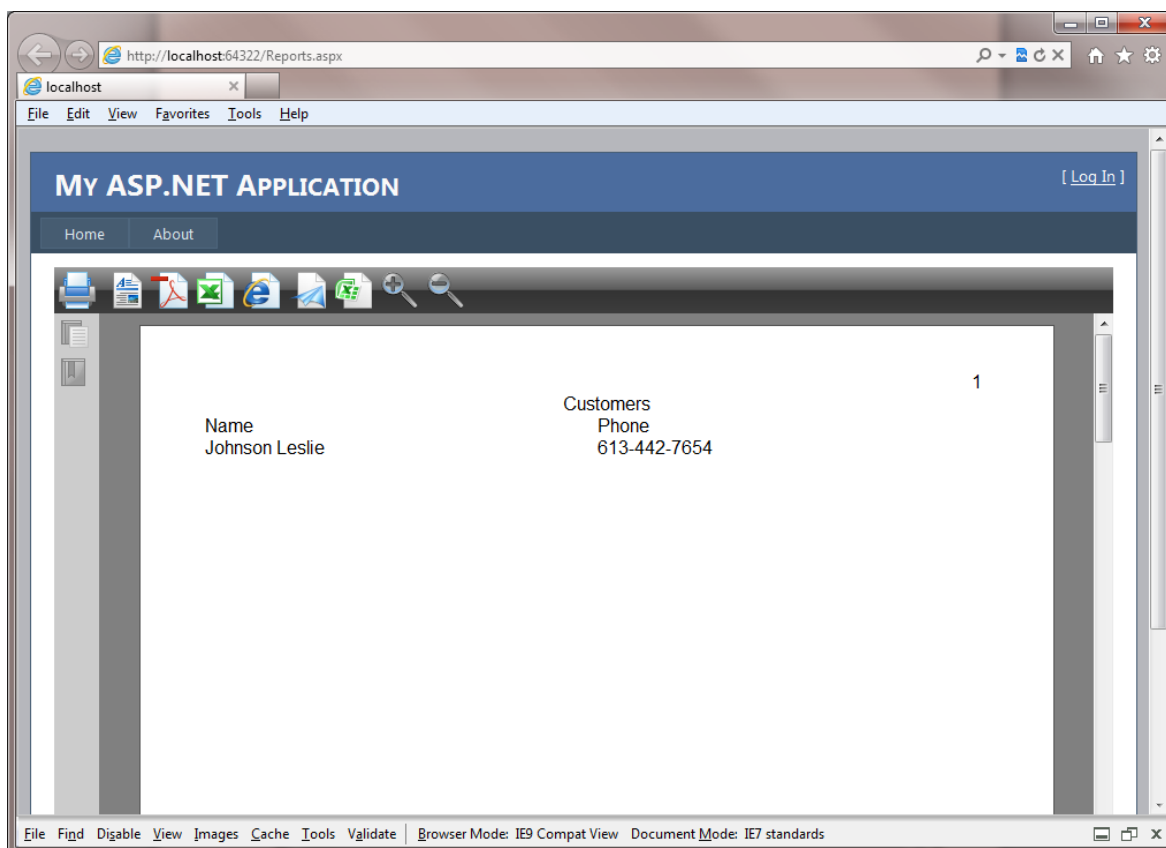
http://localhost:64322/Reports.aspx

localhost

File Edit View Favorites Tools Help

MY ASP.NET APPLICATION

[ Log In ]

Home About

1

Customers

| Name | Phone |
|---|---|
| Johnson Leslie | 613-442-7654 |

File Find Disable View Images Cache Tools Validate | Browser Mode: IE9 Compat View Document Mode: IE7 standards